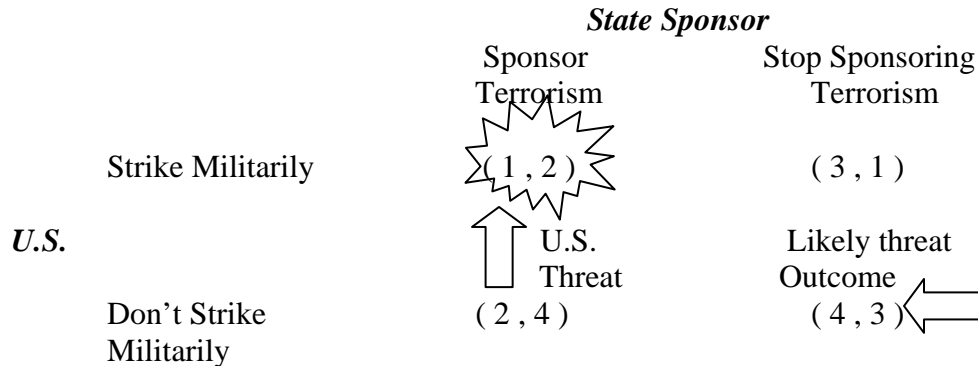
*State Sponsor*

| | | Sponsor Terrorism | Stop Sponsoring Terrorism |
|---|---|---|---|
| | Strike Militarily | ( 1 , 2 ) | ( 3 , 1 ) |
| *U.S.* | | U.S. Threat | Likely threat Outcome |
| | Don't Strike Militarily | ( 2 , 4 ) | ( 4 , 3 ) |